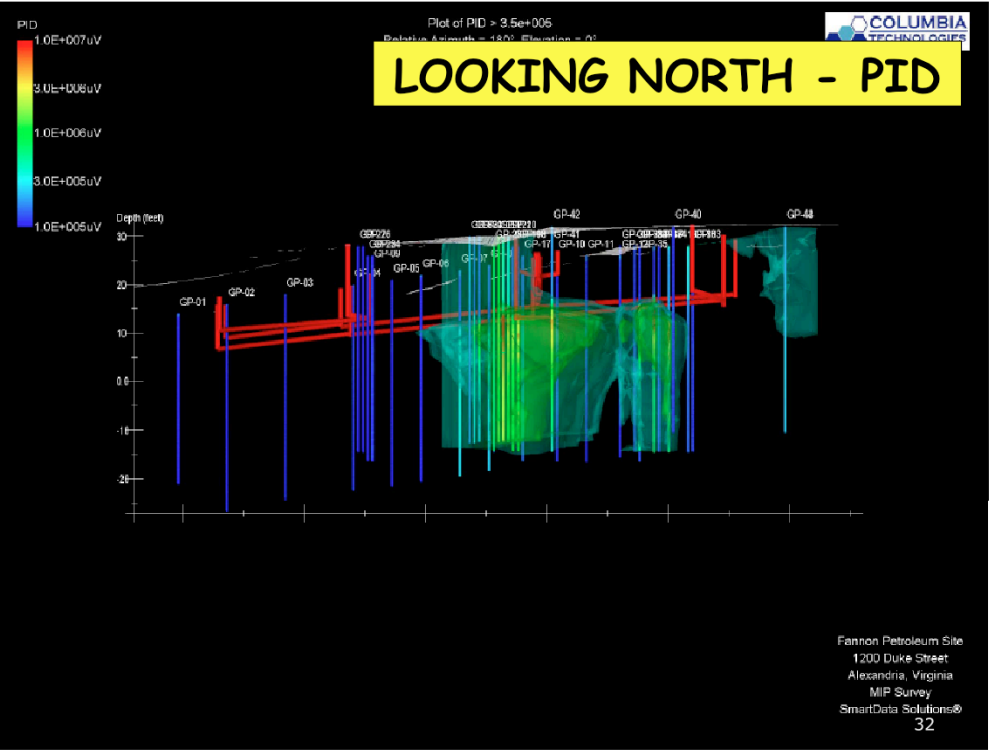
PID
1.0E+007uV
3.0E+006uV
1.0E+006uV
3.0E+005uV
1.0E+005uV

Plot of PID > 3.5e+005
Relative Azimuth = 180°, Elevation = 0°

COLUMBIA TECHNOLOGIES

LOOKING NORTH - PID

Depth (feet)
30
20
10
0.0
-10
-20

GP-01
GP-02
GP-03
GP-04
GP-05
GP-06
GP-07
GP-09
GP-10
GP-11
GP-17
GP-35
GP-40
GP-41
GP-42
GP-48
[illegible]

Fannon Petroleum Site
1200 Duke Street
Alexandria, Virginia
MIP Survey
SmartData Solutions®

32